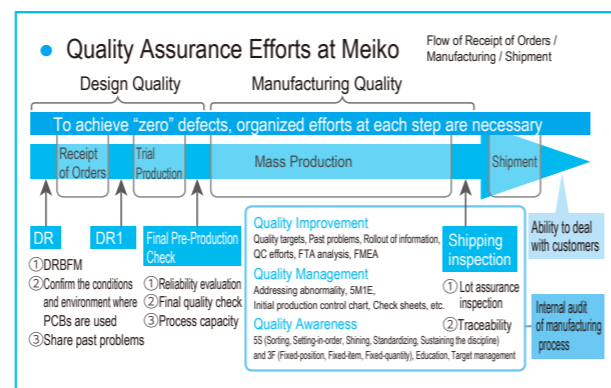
Quality Assurance Efforts at Meiko

Flow of Receipt of Orders / Manufacturing / Shipment

Design Quality

Manufacturing Quality

To achieve "zero" defects, organized efforts at each step are necessary

Receipt of Orders

Trial Production

Mass Production

Shipment

DR

DR1

Final Pre-Production Check

Shipping inspection

Ability to deal with customers

①DRBFM
②Confirm the conditions and environment where PCBs are used
③Share past problems

①Reliability evaluation
②Final quality check
③Process capacity

Quality Improvement
Quality targets, Past problems, Rollout of information, QC efforts, FTA analysis, FMEA

Quality Management
Addressing abnormality, 5M1E, Initial production control chart, Check sheets, etc.

Quality Awareness
5S (Sorting, Setting-in-order, Shining, Standardizing, Sustaining the discipline) and 3F (Fixed-position, Fixed-item, Fixed-quantity), Education, Target management

①Lot assurance inspection
②Traceability

Internal audit of manufacturing process